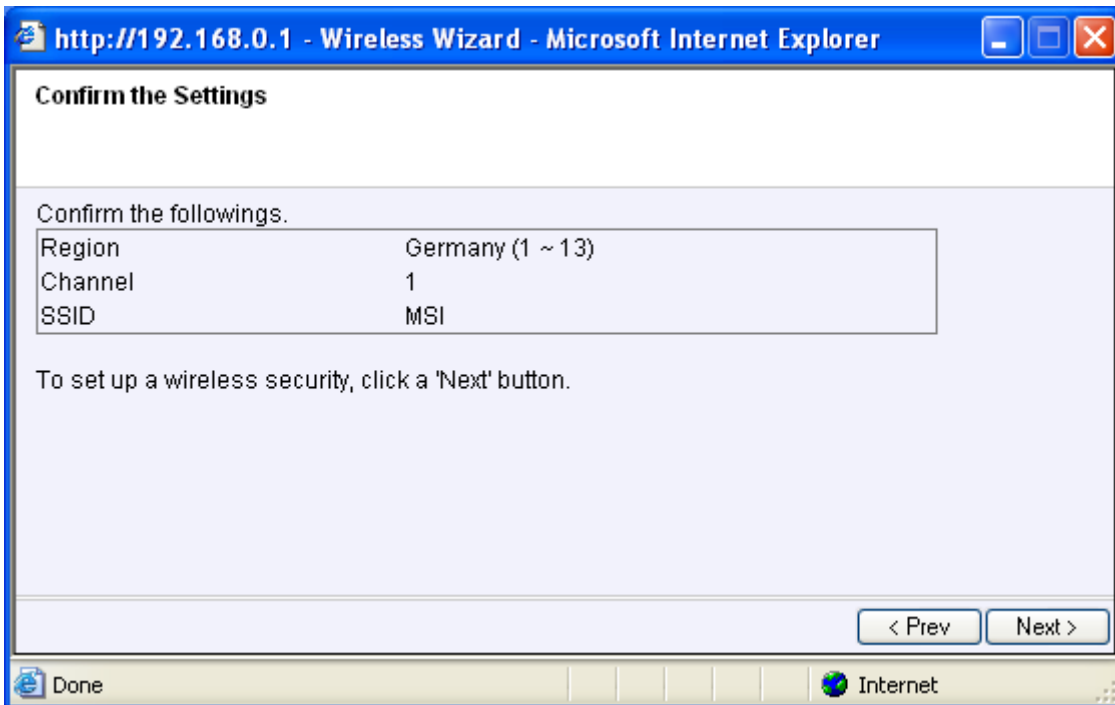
http://192.168.0.1 - Wireless Wizard - Microsoft Internet Explorer

Confirm the Settings

Confirm the followings.

| Region | Germany (1 ~ 13) |
|---|---|
| Channel | 1 |
| SSID | MSI |

To set up a wireless security, click a 'Next' button.

< Prev Next >

Done Internet